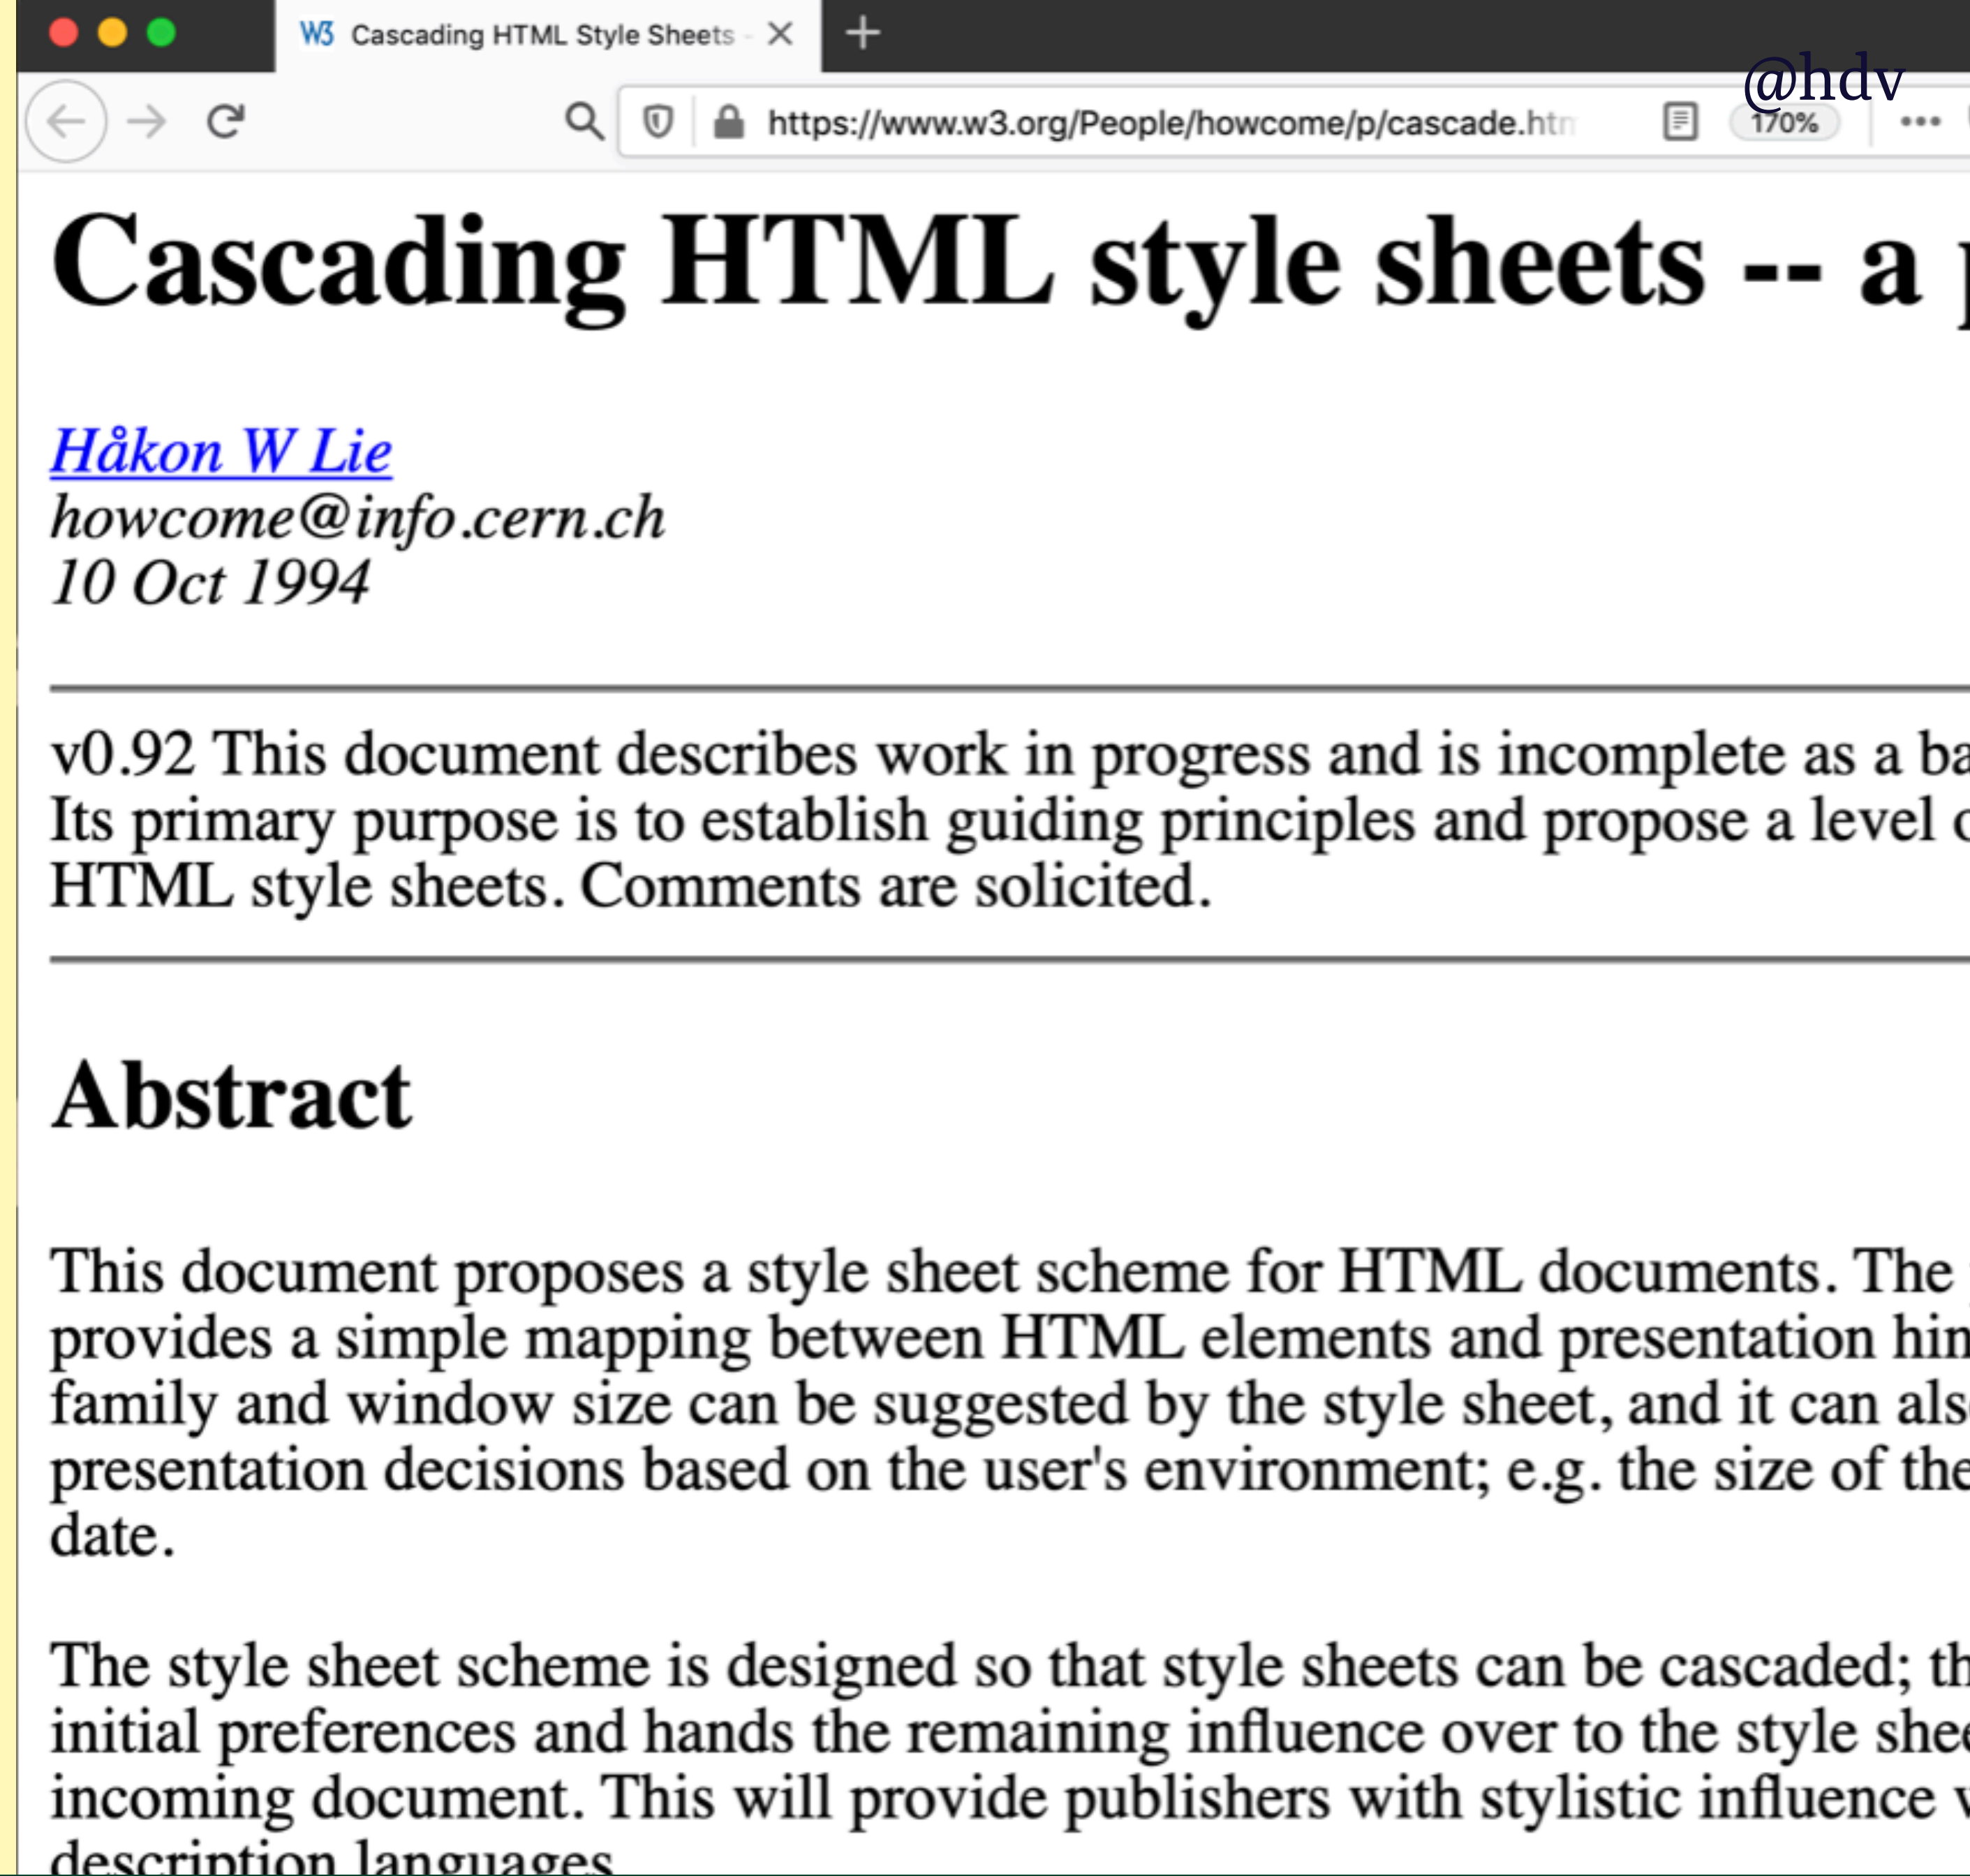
W3 Cascading HTML Style Sheets - ×

https://www.w3.org/People/howcome/p/cascade.htm

170%

@hdv

Cascading HTML style sheets -- a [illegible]

Håkon W Lie
howcome@info.cern.ch
10 Oct 1994

v0.92 This document describes work in progress and is incomplete as a ba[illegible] Its primary purpose is to establish guiding principles and propose a level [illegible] HTML style sheets. Comments are solicited.

Abstract

This document proposes a style sheet scheme for HTML documents. The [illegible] provides a simple mapping between HTML elements and presentation hin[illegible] family and window size can be suggested by the style sheet, and it can als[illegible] presentation decisions based on the user's environment; e.g. the size of the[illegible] date.

The style sheet scheme is designed so that style sheets can be cascaded; th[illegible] initial preferences and hands the remaining influence over to the style she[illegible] incoming document. This will provide publishers with stylistic influence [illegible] description languages.